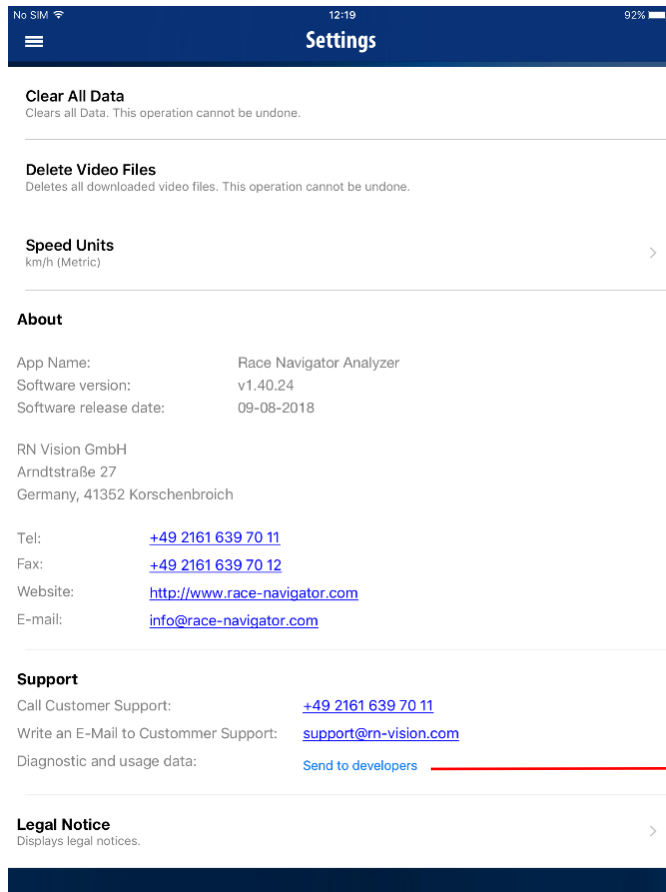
No SIM
12:19
92%
Settings

Clear All Data
Clears all Data. This operation cannot be undone.

Delete Video Files
Deletes all downloaded video files. This operation cannot be undone.

Speed Units
km/h (Metric)

About

| | |
|---|---|
| App Name: | Race Navigator Analyzer |
| Software version: | v1.40.24 |
| Software release date: | 09-08-2018 |

RN Vision GmbH
Arndtstraße 27
Germany, 41352 Korschenbroich

| | |
|---|---|
| Tel: | +49 2161 639 70 11 |
| Fax: | +49 2161 639 70 12 |
| Website: | http://www.race-navigator.com |
| E-mail: | info@race-navigator.com |

Support

| | |
|---|---|
| Call Customer Support: | +49 2161 639 70 11 |
| Write an E-Mail to Custommer Support: | support@rn-vision.com |
| Diagnostic and usage data: | Send to developers |

Legal Notice
Displays legal notices.